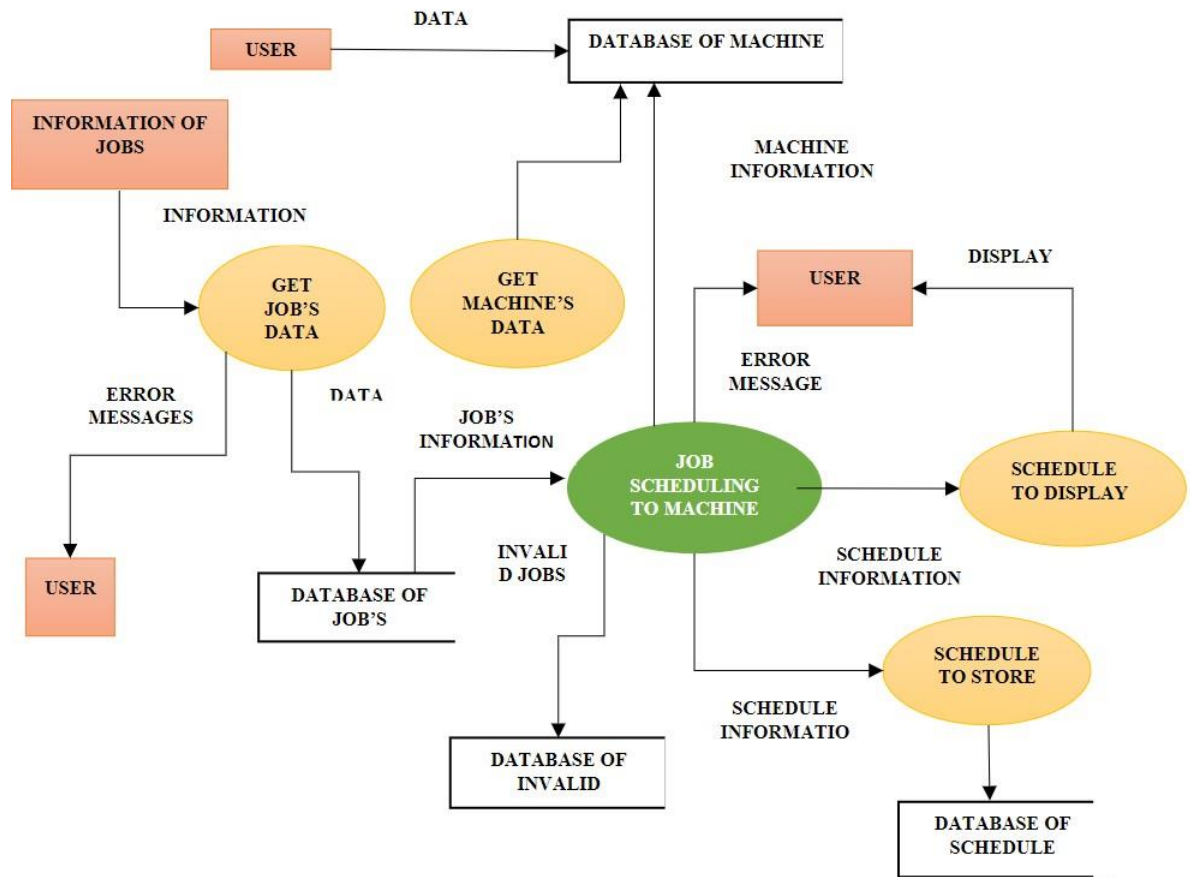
USER

DATA

DATABASE OF MACHINE

INFORMATION OF JOBS

MACHINE INFORMATION

INFORMATION

GET JOB'S DATA

GET MACHINE'S DATA

USER

DISPLAY

ERROR MESSAGE

ERROR MESSAGES

DATA

JOB'S INFORMATION

JOB SCHEDULING TO MACHINE

SCHEDULE TO DISPLAY

INVALI D JOBS

SCHEDULE INFORMATION

USER

DATABASE OF JOB'S

SCHEDULE TO STORE

SCHEDULE INFORMATIO

DATABASE OF INVALID

DATABASE OF SCHEDULE